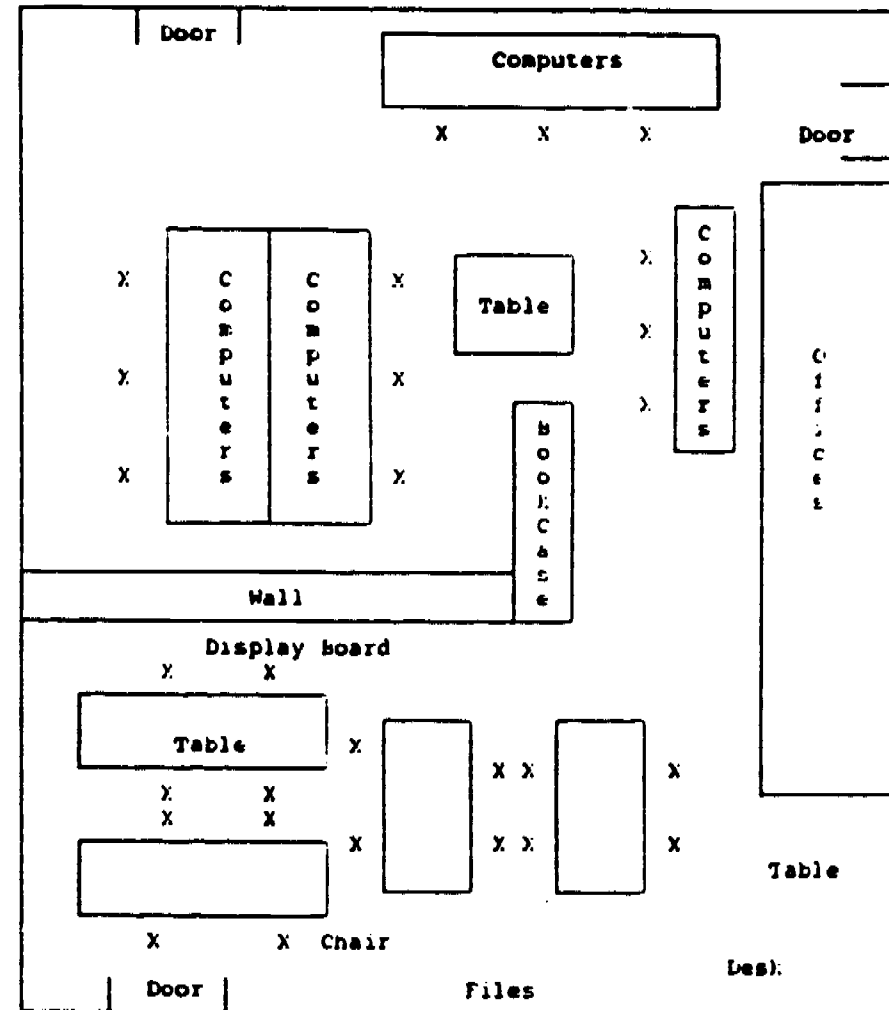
Door

Computers

X X X

Door

X
X
X

Computers

Computers

X
X
X

Table

X
X
X

Computers

Offices

Bookcase

Wall

Display Board

X X

Table

X

X X
X X

X

X X
X X

X
X

Table

X X Chair

Door

Files

Desk